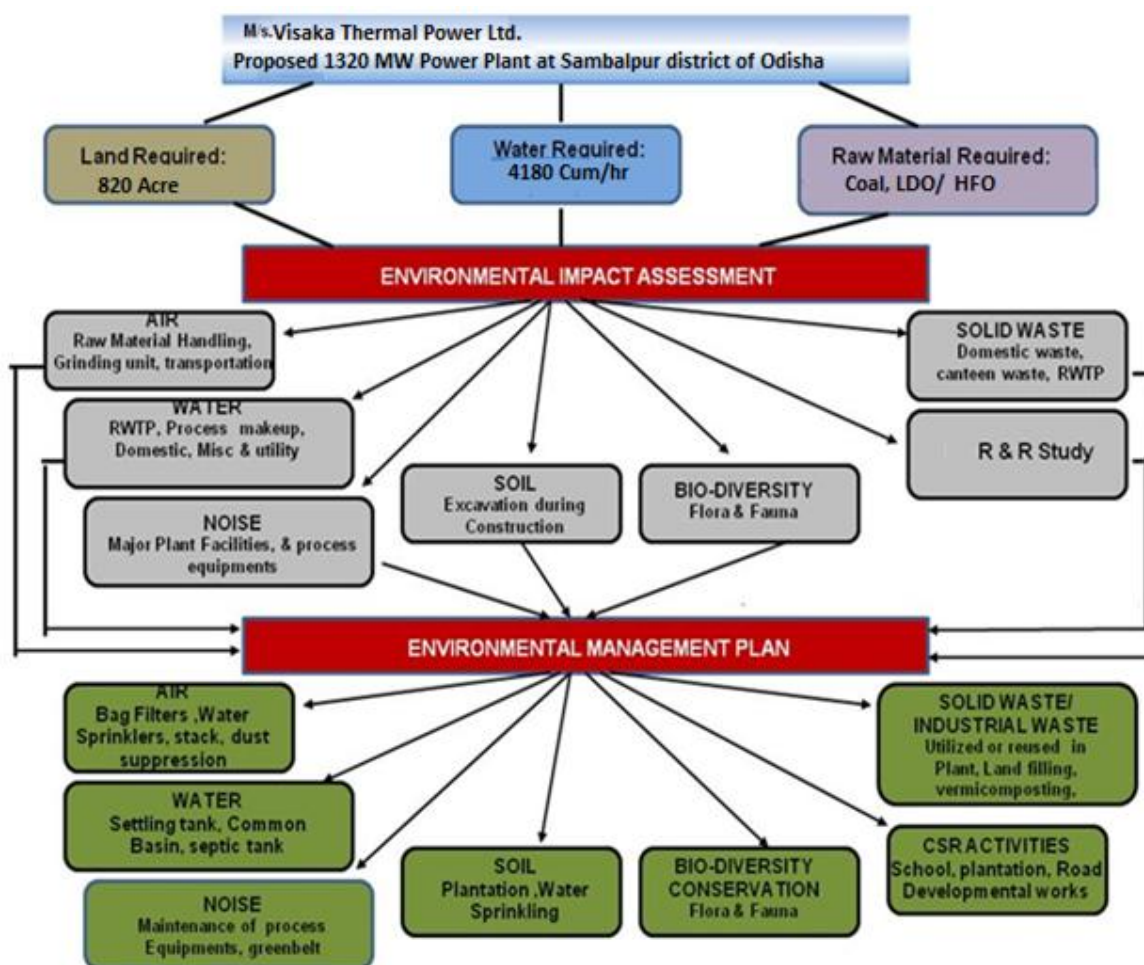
M/s.Visaka Thermal Power Ltd.
Proposed 1320 MW Power Plant at Sambalpur district of Odisha

Land Required:
820 Acre

Water Required:
4180 Cum/hr

Raw Material Required:
Coal, LDO/ HFO

ENVIRONMENTAL IMPACT ASSESSMENT

AIR
Raw Material Handling, Grinding unit, transportation

WATER
RWTP, Process makeup, Domestic, Misc & utility

NOISE
Major Plant Facilities, & process equipments

SOIL
Excavation during Construction

BIO-DIVERSITY
Flora & Fauna

SOLID WASTE
Domestic waste, canteen waste, RWTP

R & R Study

ENVIRONMENTAL MANAGEMENT PLAN

AIR
Bag Filters ,Water Sprinklers, stack, dust suppression

WATER
Settling tank, Common Basin, septic tank

NOISE
Maintenance of process Equipments, greenbelt

SOIL
Plantation ,Water Sprinkling

BIO-DIVERSITY CONSERVATION
Flora & Fauna

SOLID WASTE/ INDUSTRIAL WASTE
Utilized or reused in Plant, Land filling, vermicomposting,

CSR ACTIVITIES
School, plantation, Road Developmental works